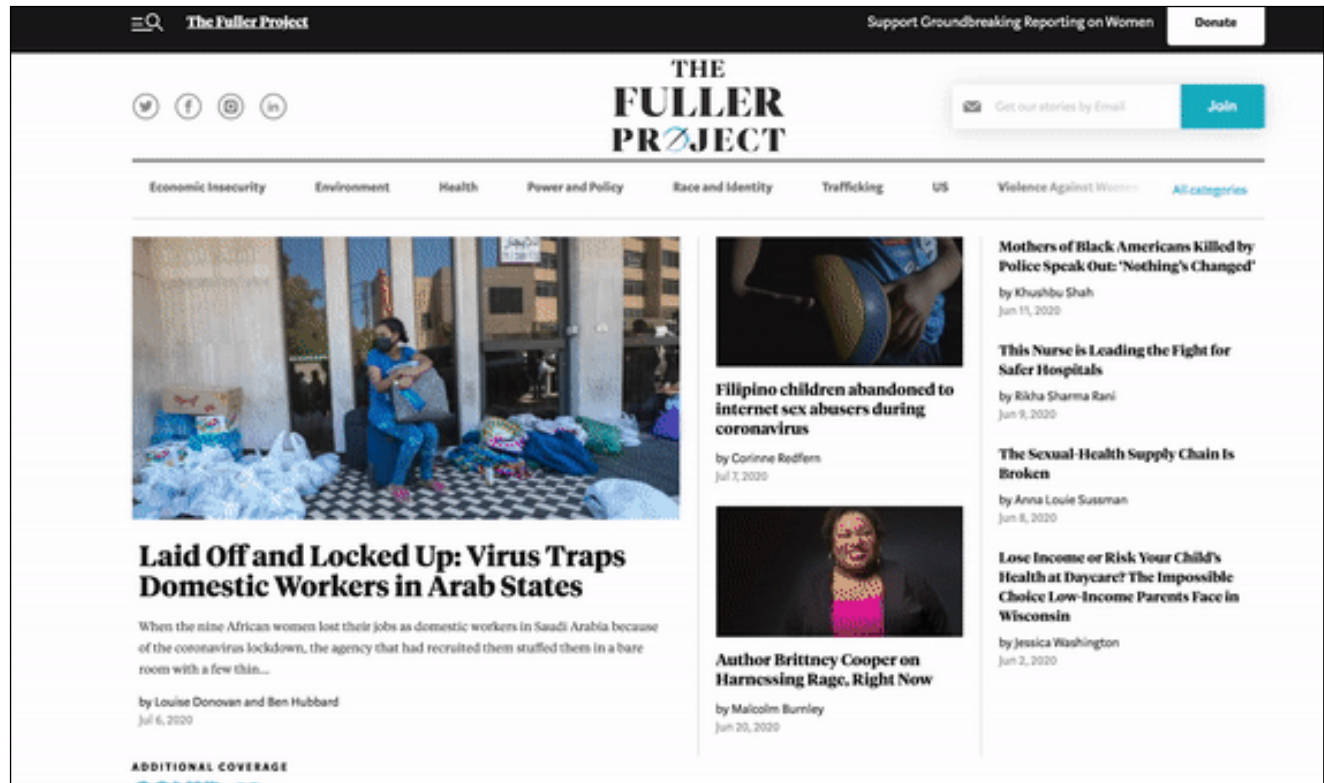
The Fuller Project

Support Groundbreaking Reporting on Women

Donate

THE FULLER PROJECT

Get our stories by Email

Join

Economic Insecurity Environment Health Power and Policy Race and Identity Trafficking US Violence Against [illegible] All categories

Laid Off and Locked Up: Virus Traps Domestic Workers in Arab States

When the nine African women lost their jobs as domestic workers in Saudi Arabia because of the coronavirus lockdown, the agency that had recruited them stuffed them in a bare room with a few thin...

by Louise Donovan and Ben Hubbard
Jul 6, 2020

ADDITIONAL COVERAGE

Filipino children abandoned to internet sex abusers during coronavirus

by Corinne Redfern
Jul 7, 2020

Author Brittney Cooper on Harnessing Rage, Right Now

by Malcolm Burnley
Jun 20, 2020

Mothers of Black Americans Killed by Police Speak Out: 'Nothing's Changed'

by Khushbu Shah
Jun 11, 2020

This Nurse is Leading the Fight for Safer Hospitals

by Rikha Sharma Rani
Jun 9, 2020

The Sexual-Health Supply Chain Is Broken

by Anna Louie Sussman
Jun 8, 2020

Lose Income or Risk Your Child's Health at Daycare? The Impossible Choice Low-Income Parents Face in Wisconsin

by Jessica Washington
Jun 2, 2020